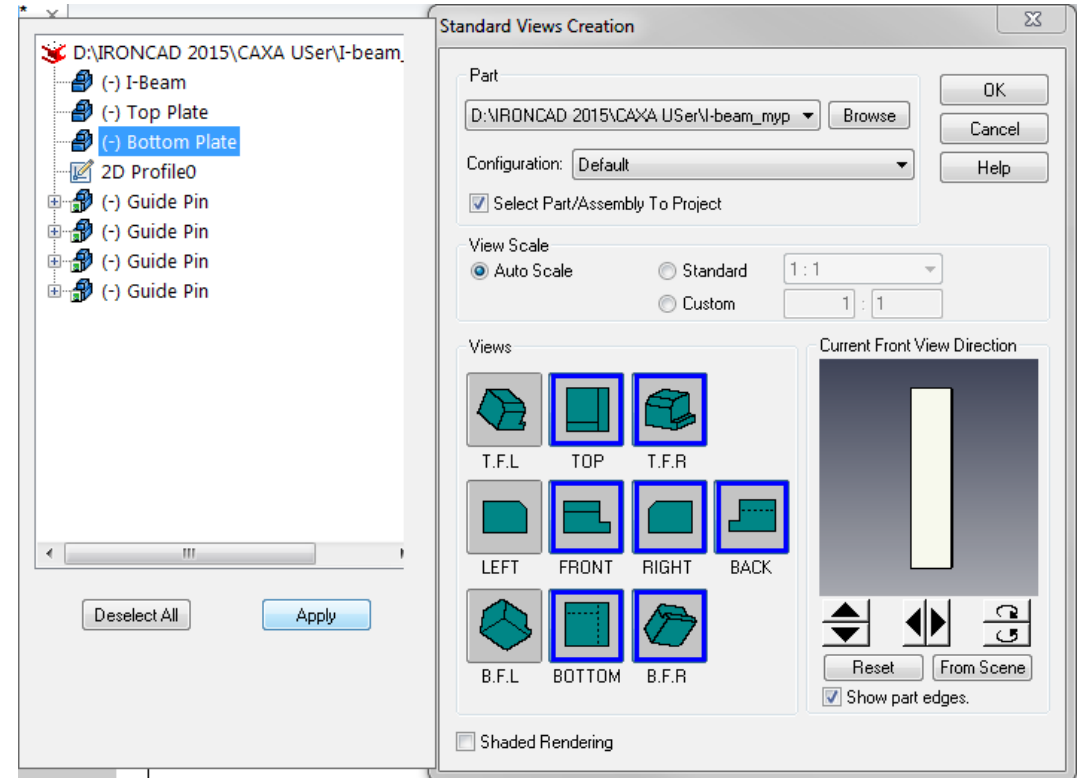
D:\IRONCAD 2015\CAXA USer\I-beam_
(-) I-Beam
(-) Top Plate
(-) Bottom Plate
2D Profile0
(-) Guide Pin
(-) Guide Pin
(-) Guide Pin
(-) Guide Pin

Deselect All
Apply

Standard Views Creation

Part
D:\IRONCAD 2015\CAXA USer\I-beam_myp
Browse
Configuration: Default
Select Part/Assembly To Project

OK
Cancel
Help

View Scale
Auto Scale
Standard 1 : 1
Custom 1 : 1

Views
T.F.L TOP T.F.R
LEFT FRONT RIGHT BACK
B.F.L BOTTOM B.F.R

Current Front View Direction
Reset
From Scene
Show part edges.

Shaded Rendering